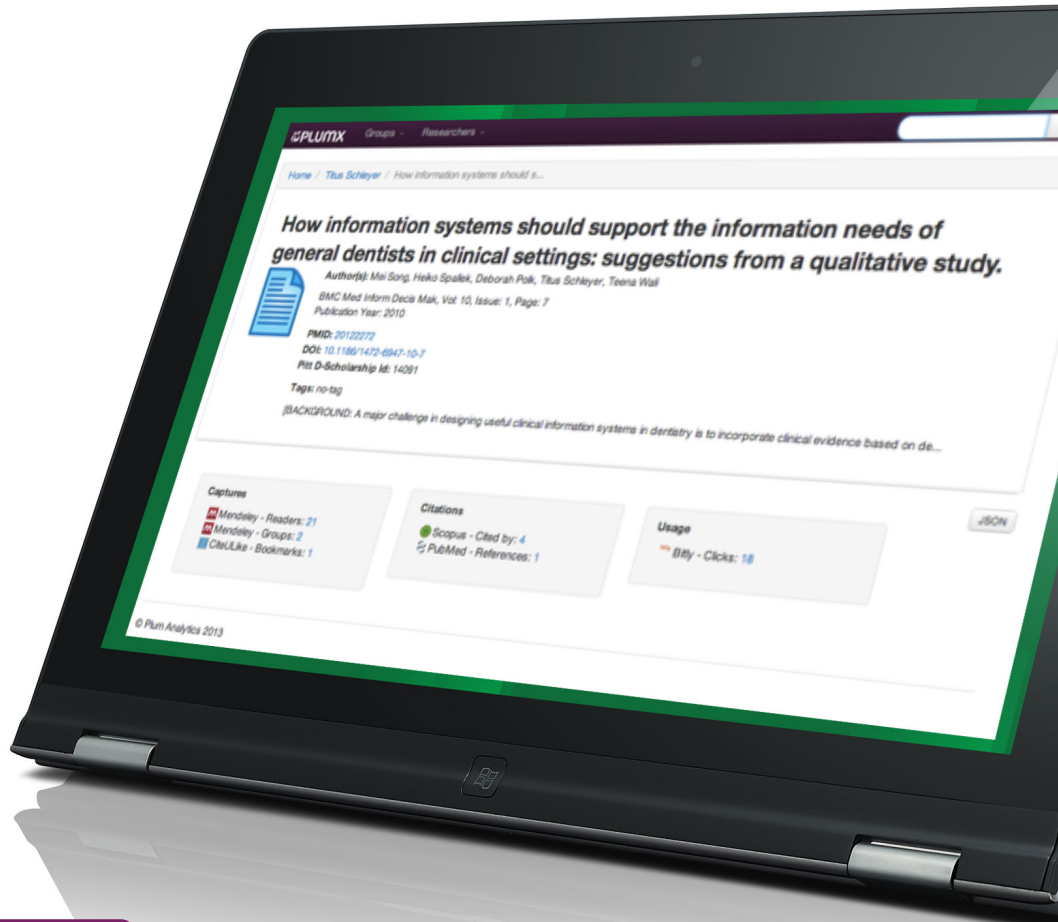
PLUMX Groups Researchers

Home / Titus Schleyer / How information systems should s...

How information systems should support the information needs of general dentists in clinical settings: suggestions from a qualitative study.

Author(s): Mei Song, Heiko Spallek, Deborah Polk, Titus Schleyer, Teena Wali

BMC Med Inform Decis Mak, Vol: 10, Issue: 1, Page: 7
Publication Year: 2010

PMID: 20122272
DOI: 10.1186/1472-6947-10-7
Pitt D-Scholarship Id: 14091

Tags: no-tag

[BACKGROUND: A major challenge in designing useful clinical information systems in dentistry is to incorporate clinical evidence based on de...

Captures
Mendeley - Readers: 21
Mendeley - Groups: 2
CiteULike - Bookmarks: 1

Citations
Scopus - Cited by: 4
PubMed - References: 1

Usage
Bitly - Clicks: 18

JSON

© Plum Analytics 2013